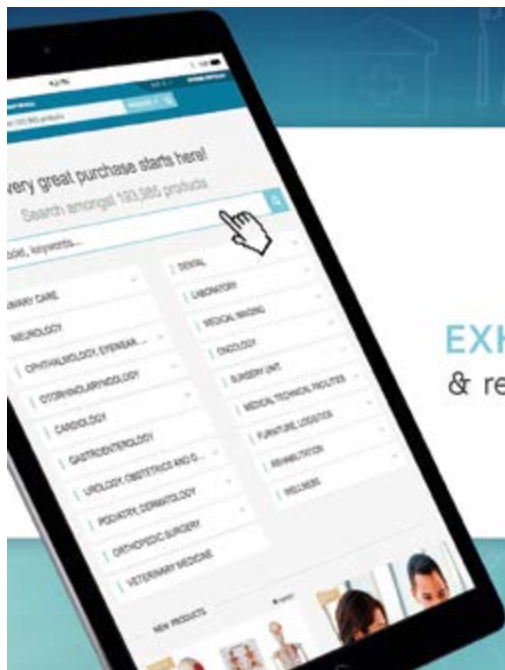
very great purchase starts here!

Search amongst 193,985 products

odel, keywords...

IMARY CARE

NEUROLOGY

OPHTHALMOLOGY, EYEWEAR...

OTORHINOLARYNGOLOGY

CARDIOLOGY

GASTROENTEROLOGY

UROLOGY, OBSTETRICS AND G...

PODIATRY, DERMATOLOGY

ORTHOPEDIC SURGERY

VETERINARY MEDICINE

DENTAL

LABORATORY

MEDICAL IMAGING

ONCOLOGY

SURGERY UNIT

MEDICAL TECHNICAL FACILITIES

FURNITURE, LOGISTICS

REHABILITATION

WELLNESS

NEW PRODUCTS

EXH

& re